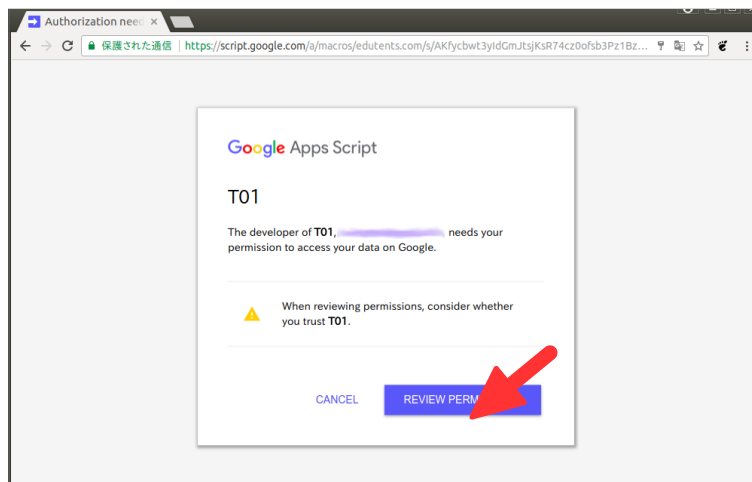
Authorization need

保護された通信 | https://script.google.com/a/macros/edutents.com/s/AKfycbwt3yIdGmJtsjKsR74cz0ofsb3Pz1Bz...

Google Apps Script

T01

The developer of **T01**, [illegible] needs your permission to access your data on Google.

When reviewing permissions, consider whether you trust **T01**.

CANCEL

REVIEW PERM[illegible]